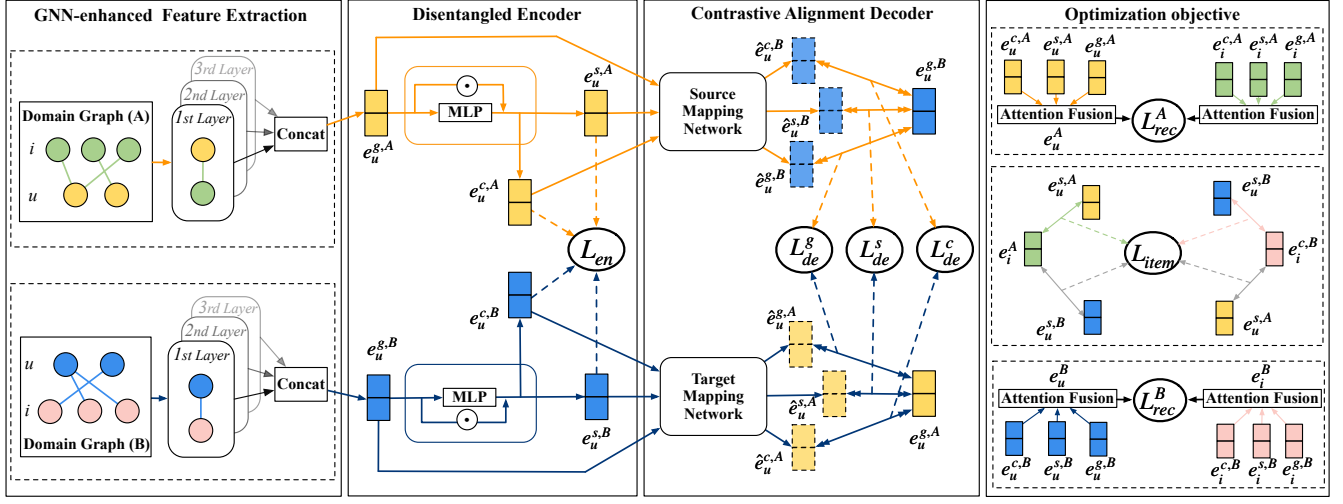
GNN-enhanced Feature Extraction

Domain Graph (A)
$i$
$u$
3rd Layer
2nd Layer
1st Layer
Concat

$u$
$i$
Domain Graph (B)
3rd Layer
2nd Layer
1st Layer
Concat

Disentangled Encoder

$e_u^{g,A}$
$\odot$
MLP
$e_u^{s,A}$
$e_u^{c,A}$
$L_{en}$
$e_u^{c,B}$
$e_u^{g,B}$
MLP
$\odot$
$e_u^{s,B}$

Contrastive Alignment Decoder

$\hat{e}_u^{c,B}$
$\hat{e}_u^{s,B}$
$\hat{e}_u^{g,B}$
Source Mapping Network
$e_u^{g,B}$
$L_{de}^g$
$L_{de}^s$
$L_{de}^c$
$\hat{e}_u^{g,A}$
$\hat{e}_u^{s,A}$
$\hat{e}_u^{c,A}$
Target Mapping Network
$e_u^{g,A}$

Optimization objective

$e_u^{c,A}$ $e_u^{s,A}$ $e_u^{g,A}$
$e_i^{c,A}$ $e_i^{s,A}$ $e_i^{g,A}$
Attention Fusion
$L_{rec}^A$
Attention Fusion
$e_u^A$

$e_u^{s,A}$
$e_u^{s,B}$
$e_i^A$
$L_{item}$
$e_i^{c,B}$
$e_u^{s,B}$
$e_u^{s,A}$

$e_u^B$
$e_i^B$
Attention Fusion
$L_{rec}^B$
Attention Fusion
$e_u^{c,B}$ $e_u^{s,B}$ $e_u^{g,B}$
$e_i^{c,B}$ $e_i^{s,B}$ $e_i^{g,B}$